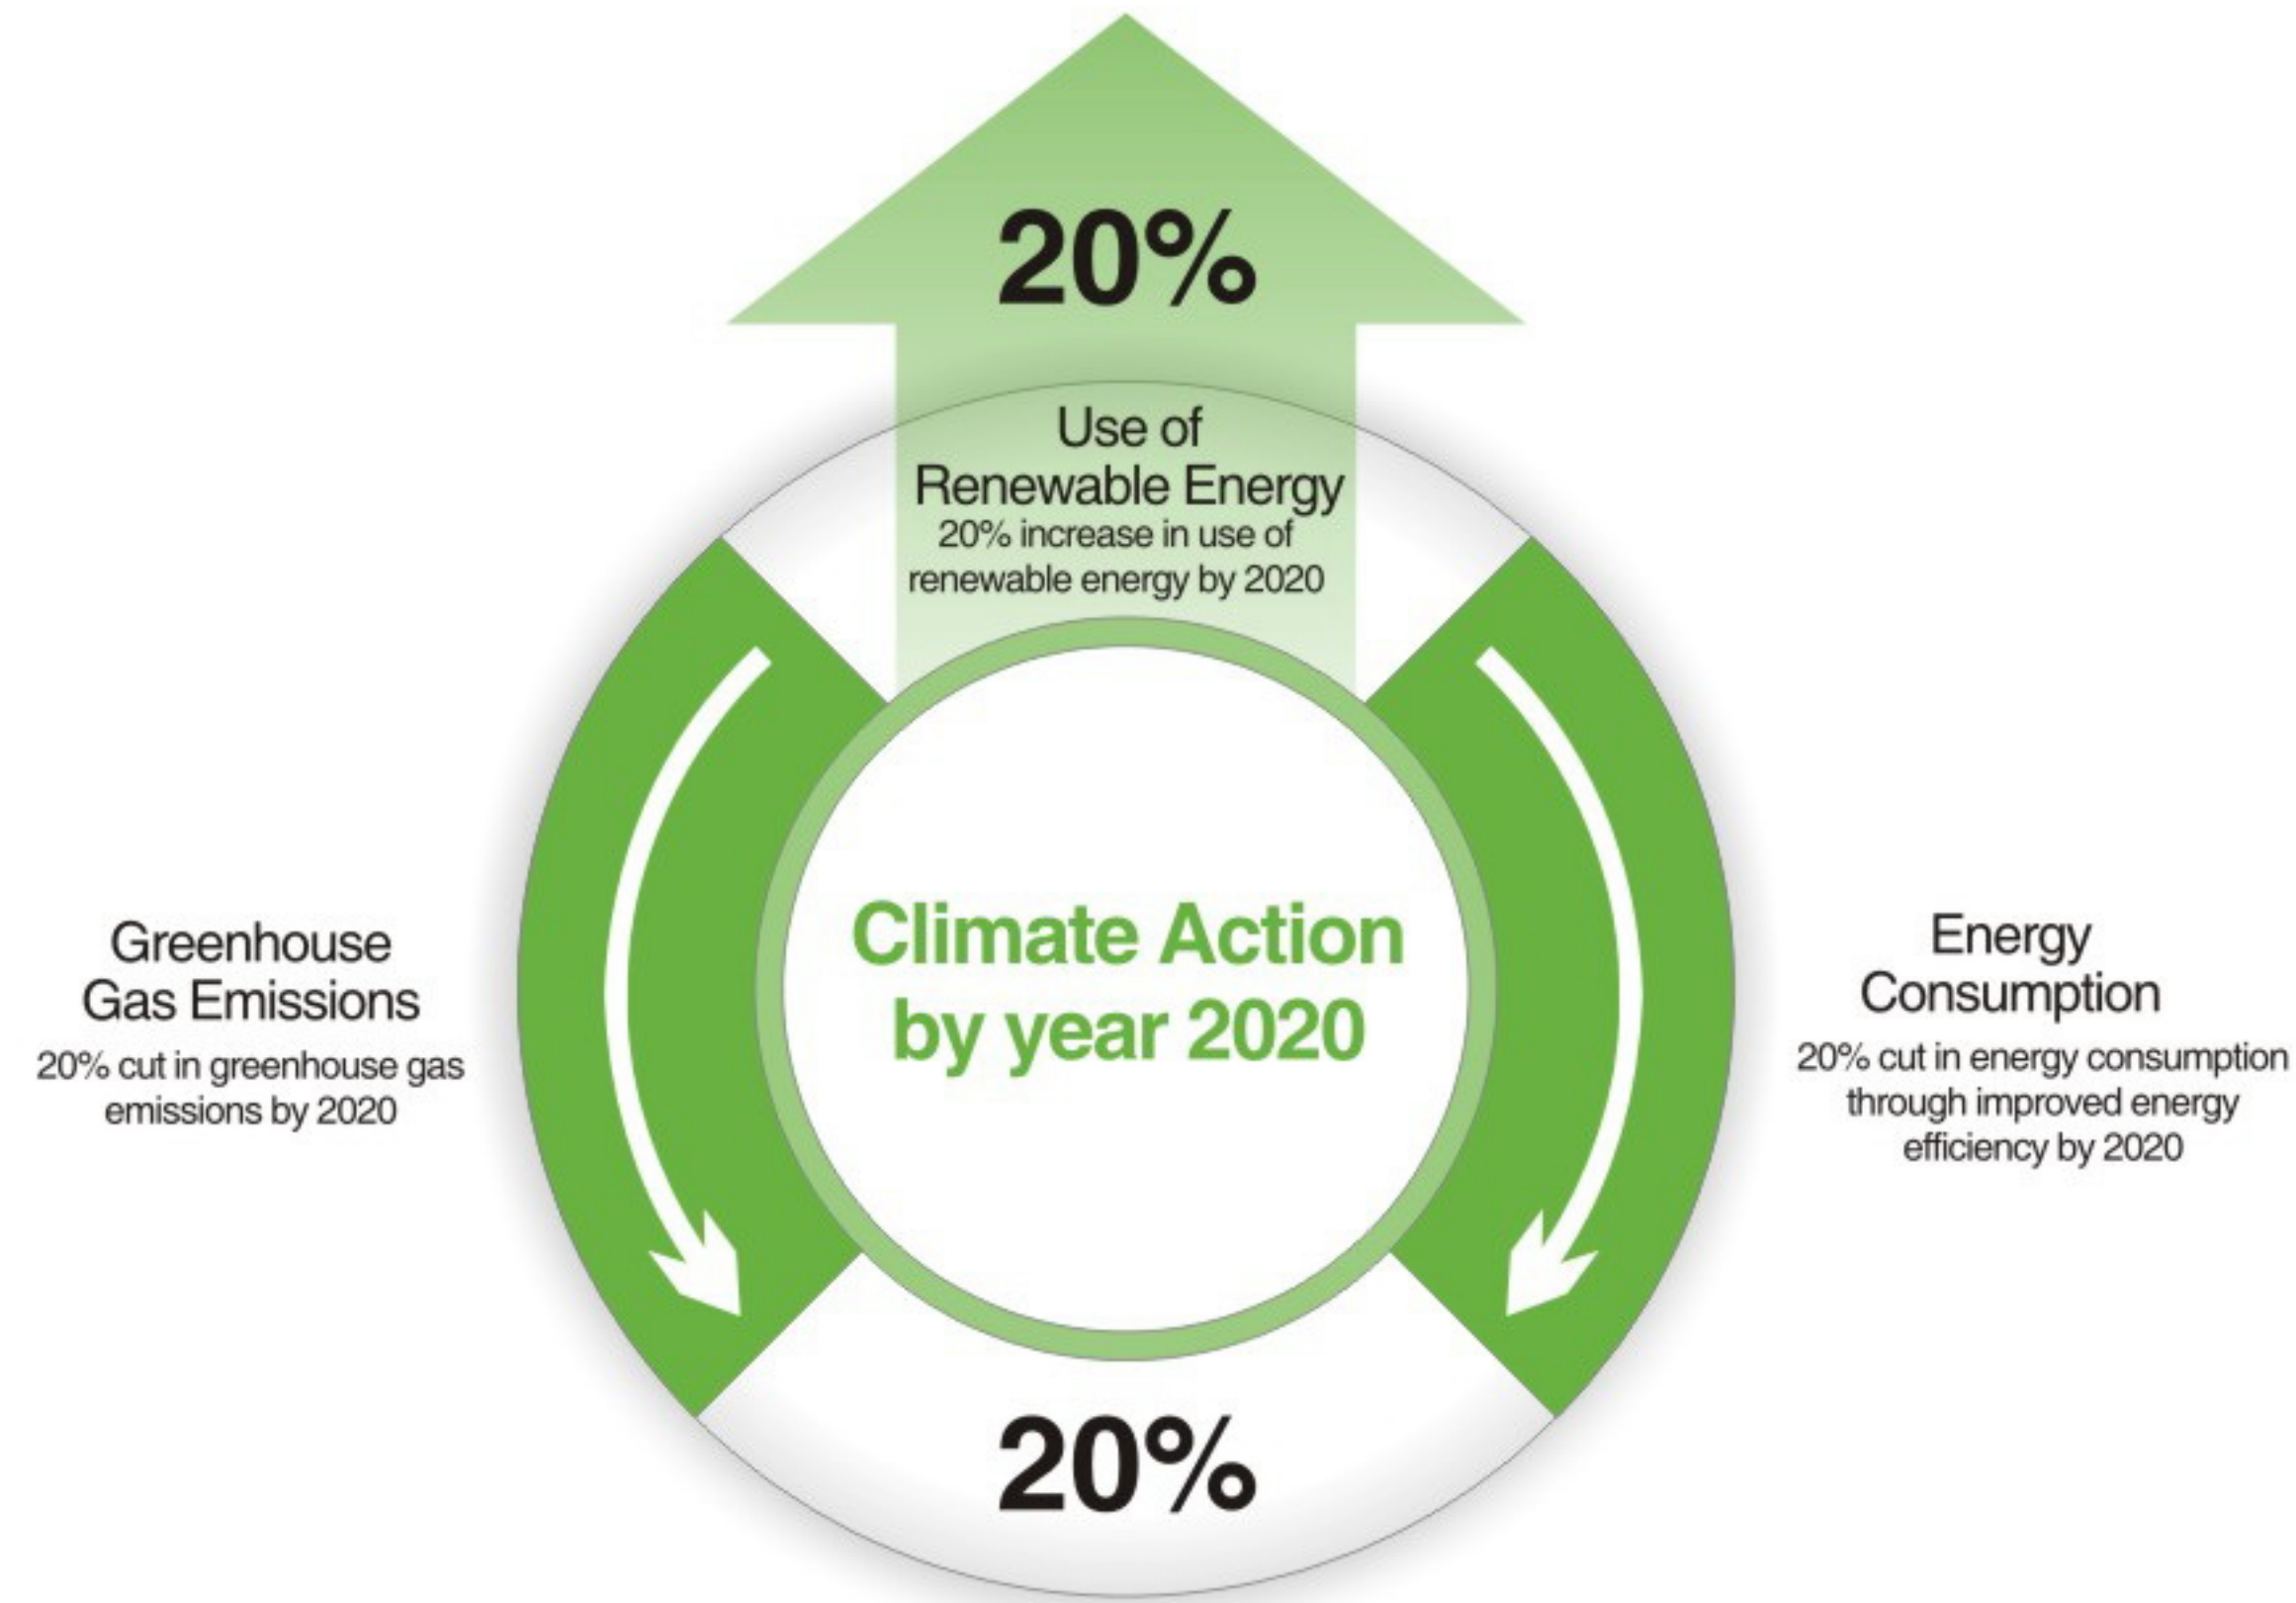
20%

Use of Renewable Energy
20% increase in use of renewable energy by 2020

Greenhouse Gas Emissions
20% cut in greenhouse gas emissions by 2020

Climate Action by year 2020

Energy Consumption
20% cut in energy consumption through improved energy efficiency by 2020

20%